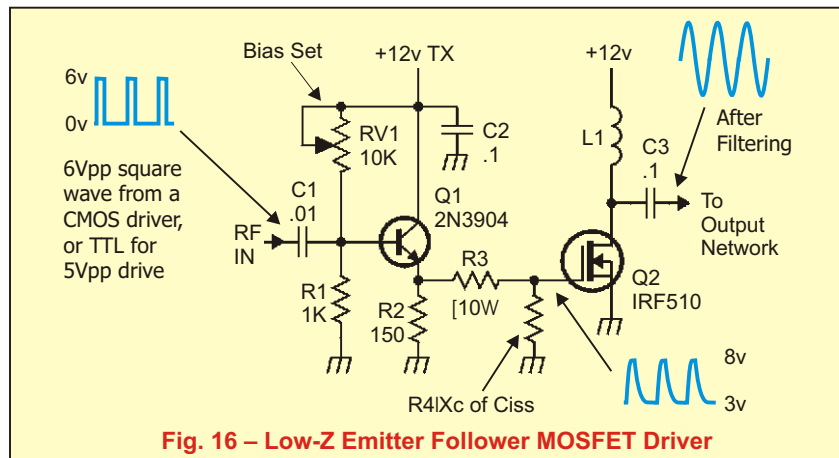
6v
0v
6Vpp square wave from a CMOS driver, or TTL for 5Vpp drive
Bias Set
+12v TX
RV1
10K
C2
.1
C1
.01
RF
IN
Q1
2N3904
R1
1K
R2
150
R3
[10W
R4|Xc of Ciss
+12v
L1
C3
.1
After
Filtering
To
Output
Network
Q2
IRF510
8v
3v
Fig. 16 – Low-Z Emitter Follower MOSFET Driver